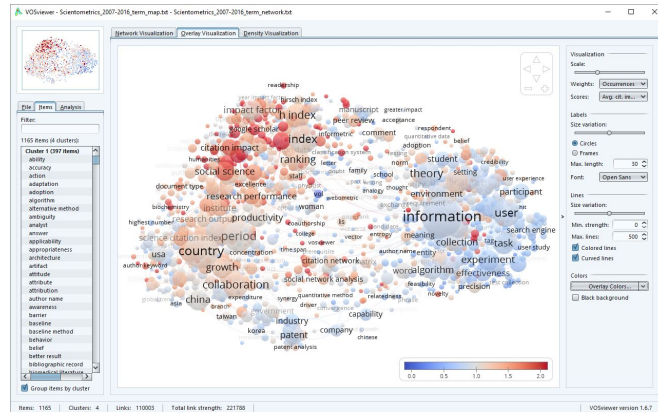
VOSviewer - Scientometrics_2007-2016_term_map.txt - Scientometrics_2007-2016_term_network.txt

Network Visualization | Overlay Visualization | Density Visualization

File | Items | Analysis

Filter:

1165 items (4 clusters):

Cluster 1 (397 items)
ability
accuracy
action
adaptation
adoption
algorithm
alternative method
ambiguity
analyst
answer
applicability
appropriateness
architecture
artifact
attitude
attribute
attribution
author name
awareness
barrier
baseline
baseline method
behavior
belief
better result
bibliographic record

Group items by cluster

readership
hirsch index
manuscript
greater impact
impact factor
h index
peer review
acceptance
google scholar
informetric
comment
respondent
citation impact
ranking
adoption
belief
humanities
student
credibility
social science
staff
theory
setting
excellence
school
environment
participant
document type
family
user experience
institute
bibliometrics
research output
productivity
information
user
search engine
highest number
woman
science citation index
period
meaning
collection
task
user study
college
country
author name
experiment
usa
citation network
author keyword
growth
concentration
algorithm
research performance
word
effectiveness
social network analysis
feasibility
precision
collaboration
china
expenditure
relatedness
novelty
synergy
capability
taiwan
industry
korea
patent
company
chinese
patent analysis

Visualization
Scale:
Weights: Occurrences
Scores: Avg. cit. im...

Labels
Size variation:
Circles
Frames
Max. length: 30
Font: Open Sans

Lines
Size variation:
Min. strength: 0
Max. lines: 500
Colored lines
Curved lines

Colors
Overlay Colors...
Black background

0.0 0.5 1.0 1.5 2.0

Items: 1165 | Clusters: 4 | Links: 110003 | Total link strength: 221788 | VOSviewer version 1.6.7